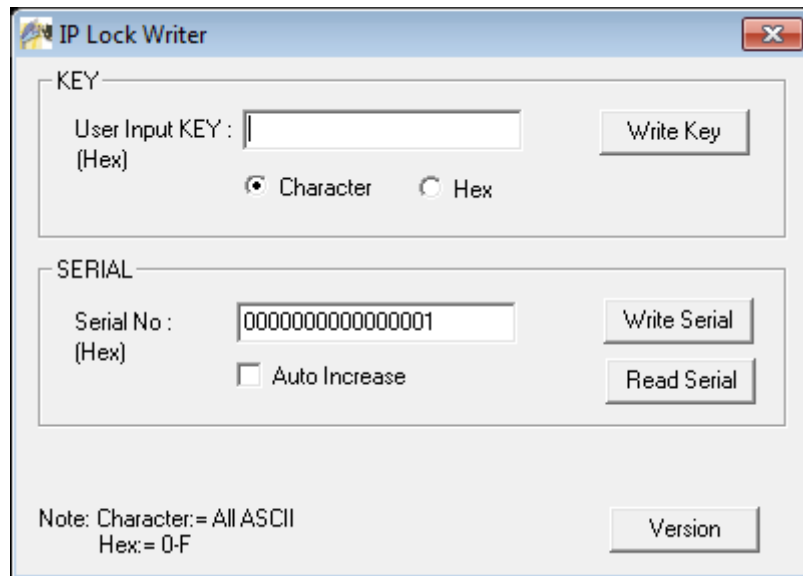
IP Lock Writer

KEY

User Input KEY : (Hex)

Write Key

Character Hex

SERIAL

Serial No : (Hex)

0000000000000001

Write Serial

Auto Increase

Read Serial

Note: Character:= All ASCII
Hex:= 0-F

Version